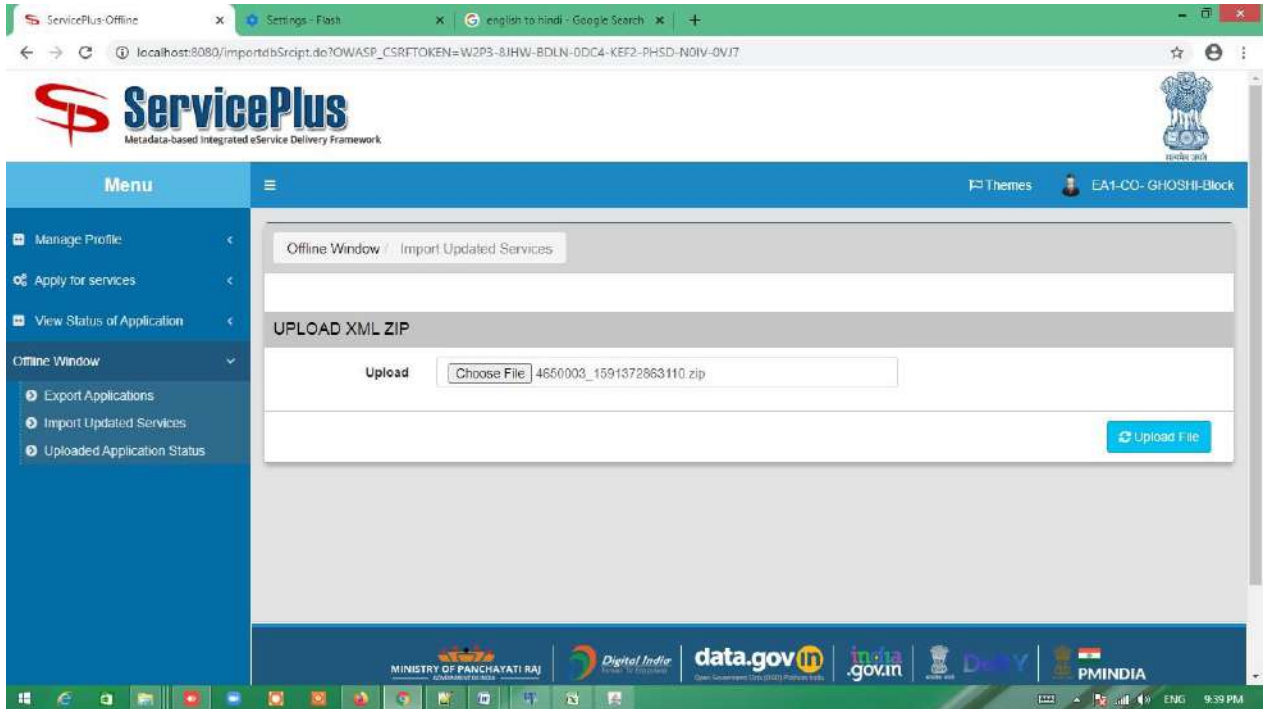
ServicePlus-Offline ×
Settings - Flash ×
english to hindi - Google Search ×
+

localhost:8080/importdbScript.do?OWASP_CSRFTOKEN=W2P3-8JHW-BDLN-0DC4-KEF2-PHSD-N0IV-0VJ7

ServicePlus
Metadata-based Integrated eService Delivery Framework

सत्यमेव जयते

Menu
≡
Themes
EA1-CO- GHOSHI-Block

Manage Profile
Apply for services
View Status of Application
Offline Window
Export Applications
Import Updated Services
Uploaded Application Status

Offline Window / Import Updated Services

UPLOAD XML ZIP

Upload
Choose File 4650003_1591372863110.zip

Upload File

MINISTRY OF PANCHAYATI RAJ
Digital India
data.gov.in
india.gov.in
PMINDIA

ENG 9:39 PM